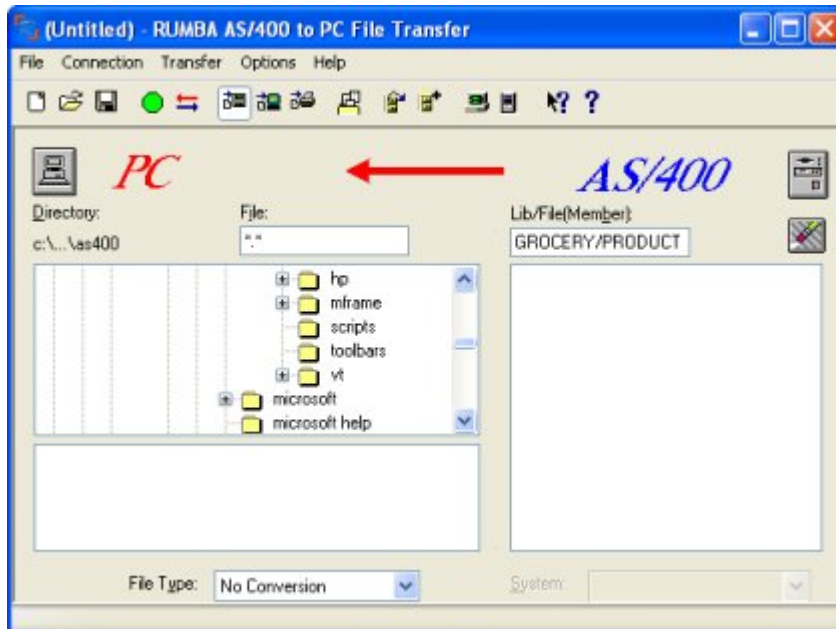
(Untitled) - RUMBA AS/400 to PC File Transfer

File Connection Transfer Options Help

PC

AS/400

Directory:
c:\...\as400

File:
*.*

Lib/File(Member):
GROCERY/PRODUCT

hp
mframe
scripts
toolbars
vt
microsoft
microsoft help

File Type: No Conversion

System: